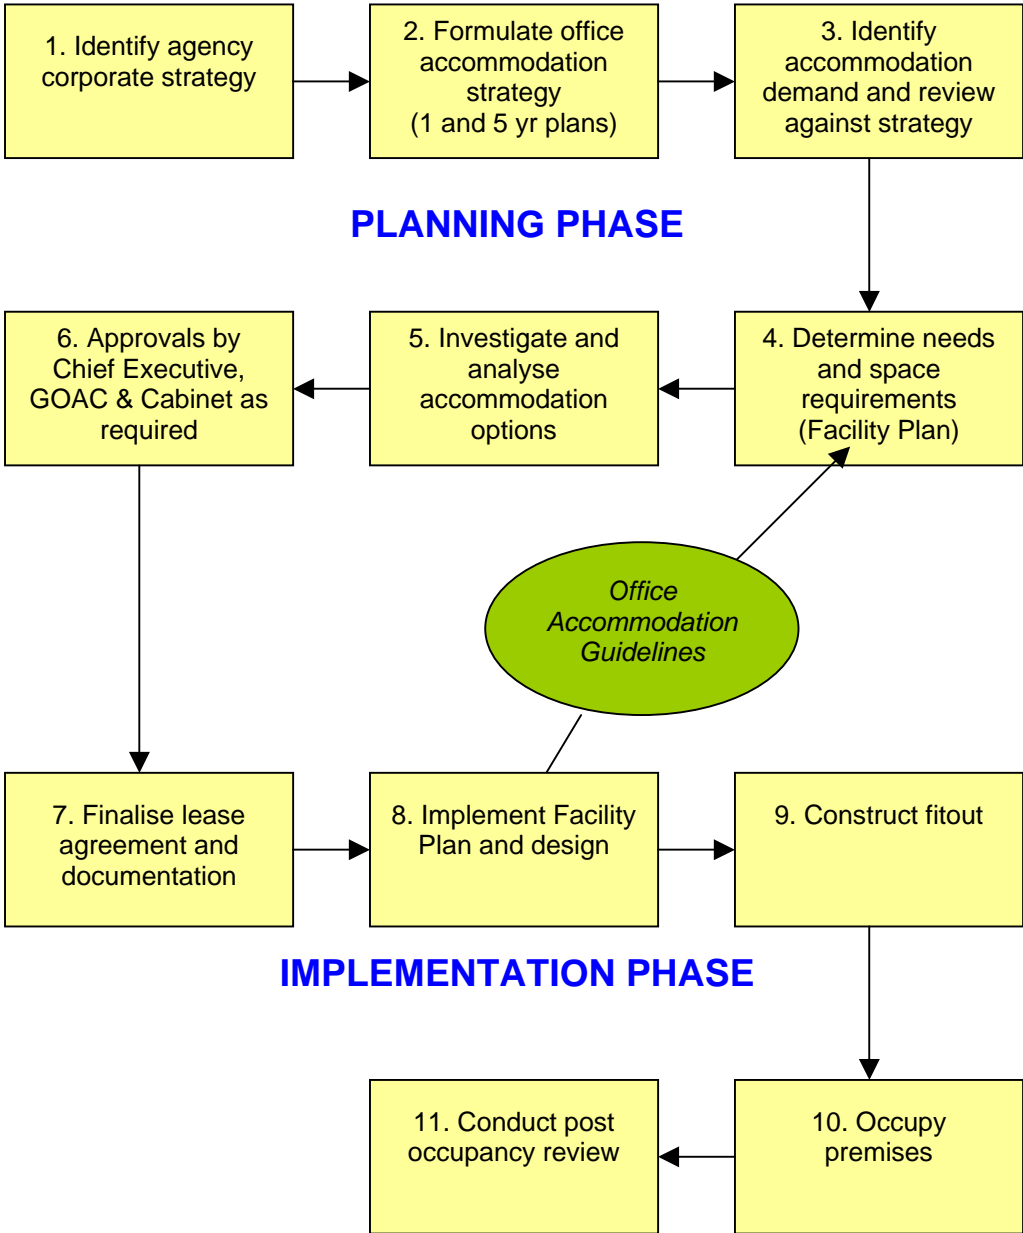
1. Identify agency corporate strategy

2. Formulate office accommodation strategy (1 and 5 yr plans)

3. Identify accommodation demand and review against strategy

PLANNING PHASE

6. Approvals by Chief Executive, GOAC & Cabinet as required

5. Investigate and analyse accommodation options

4. Determine needs and space requirements (Facility Plan)

Office Accommodation Guidelines

7. Finalise lease agreement and documentation

8. Implement Facility Plan and design

9. Construct fitout

IMPLEMENTATION PHASE

11. Conduct post occupancy review

10. Occupy premises